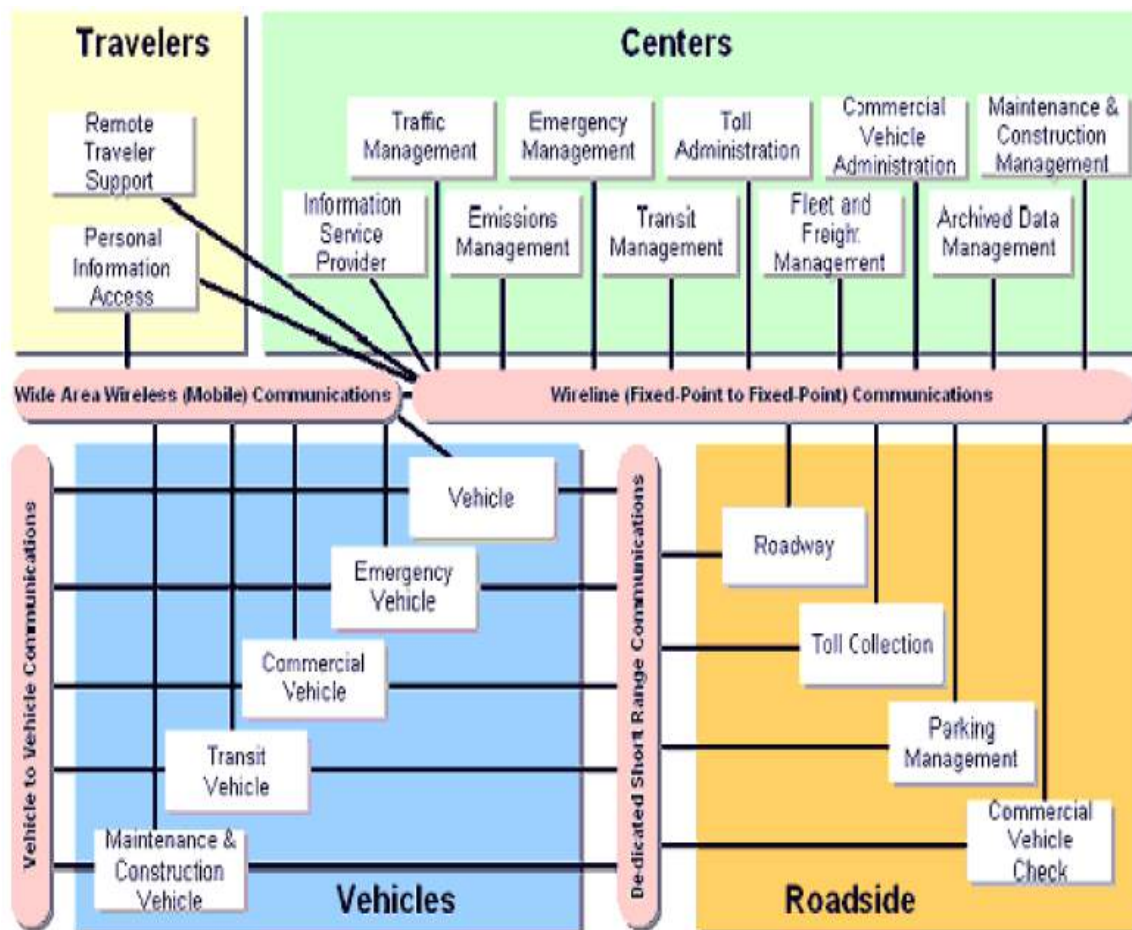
Travelers

Remote Traveler Support

Personal Information Access

Centers

Traffic Management

Emergency Management

Toll Administration

Commercial Vehicle Administration

Maintenance & Construction Management

Information Service Provider

Emissions Management

Transit Management

Fleet and Freight Management

Archived Data Management

Wide Area Wireless (Mobile) Communications

Wireline (Fixed-Point to Fixed-Point) Communications

Vehicle to Vehicle Communications

Vehicle

Emergency Vehicle

Commercial Vehicle

Transit Vehicle

Maintenance & Construction Vehicle

Vehicles

Dedicated Short Range Communications

Roadway

Toll Collection

Parking Management

Commercial Vehicle Check

Roadside